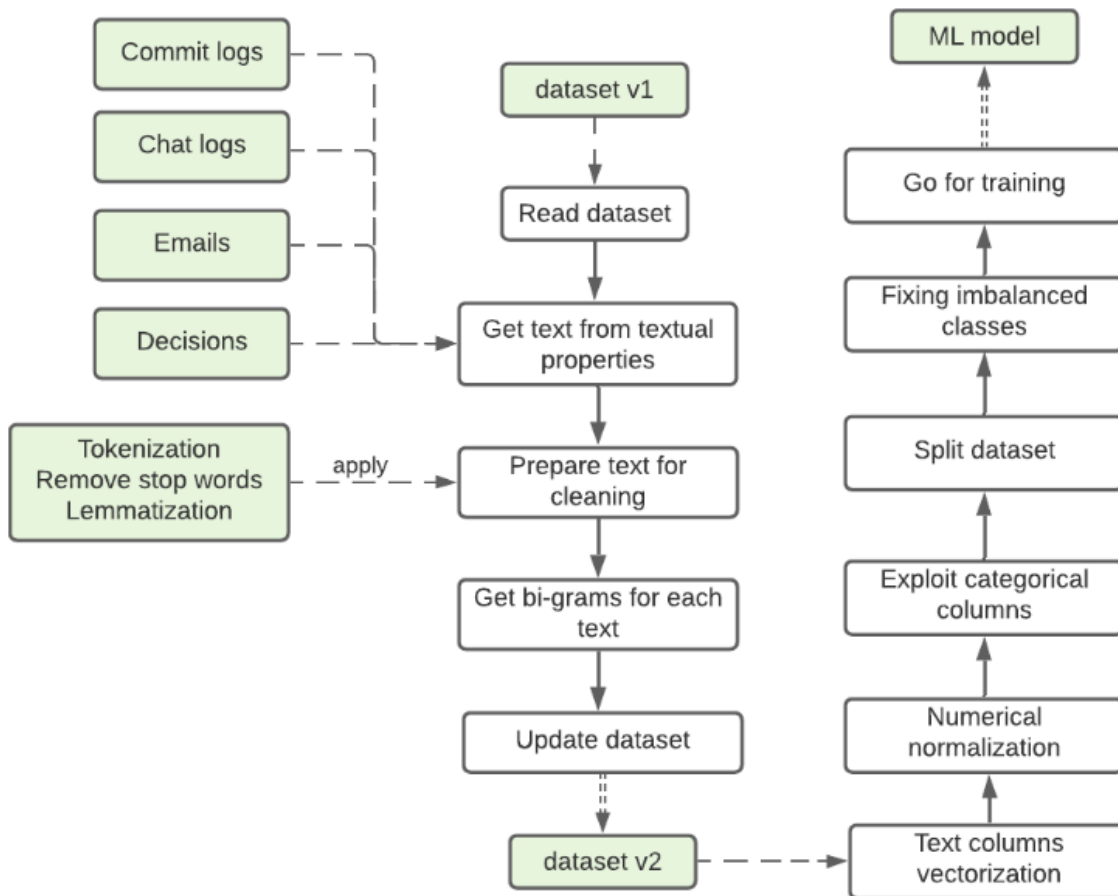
Commit logs

Chat logs

Emails

Decisions

Tokenization
Remove stop words
Lemmatization

apply

dataset v1

Read dataset

Get text from textual properties

Prepare text for cleaning

Get bi-grams for each text

Update dataset

dataset v2

Text columns vectorization

Numerical normalization

Exploit categorical columns

Split dataset

Fixing imbalanced classes

Go for training

ML model